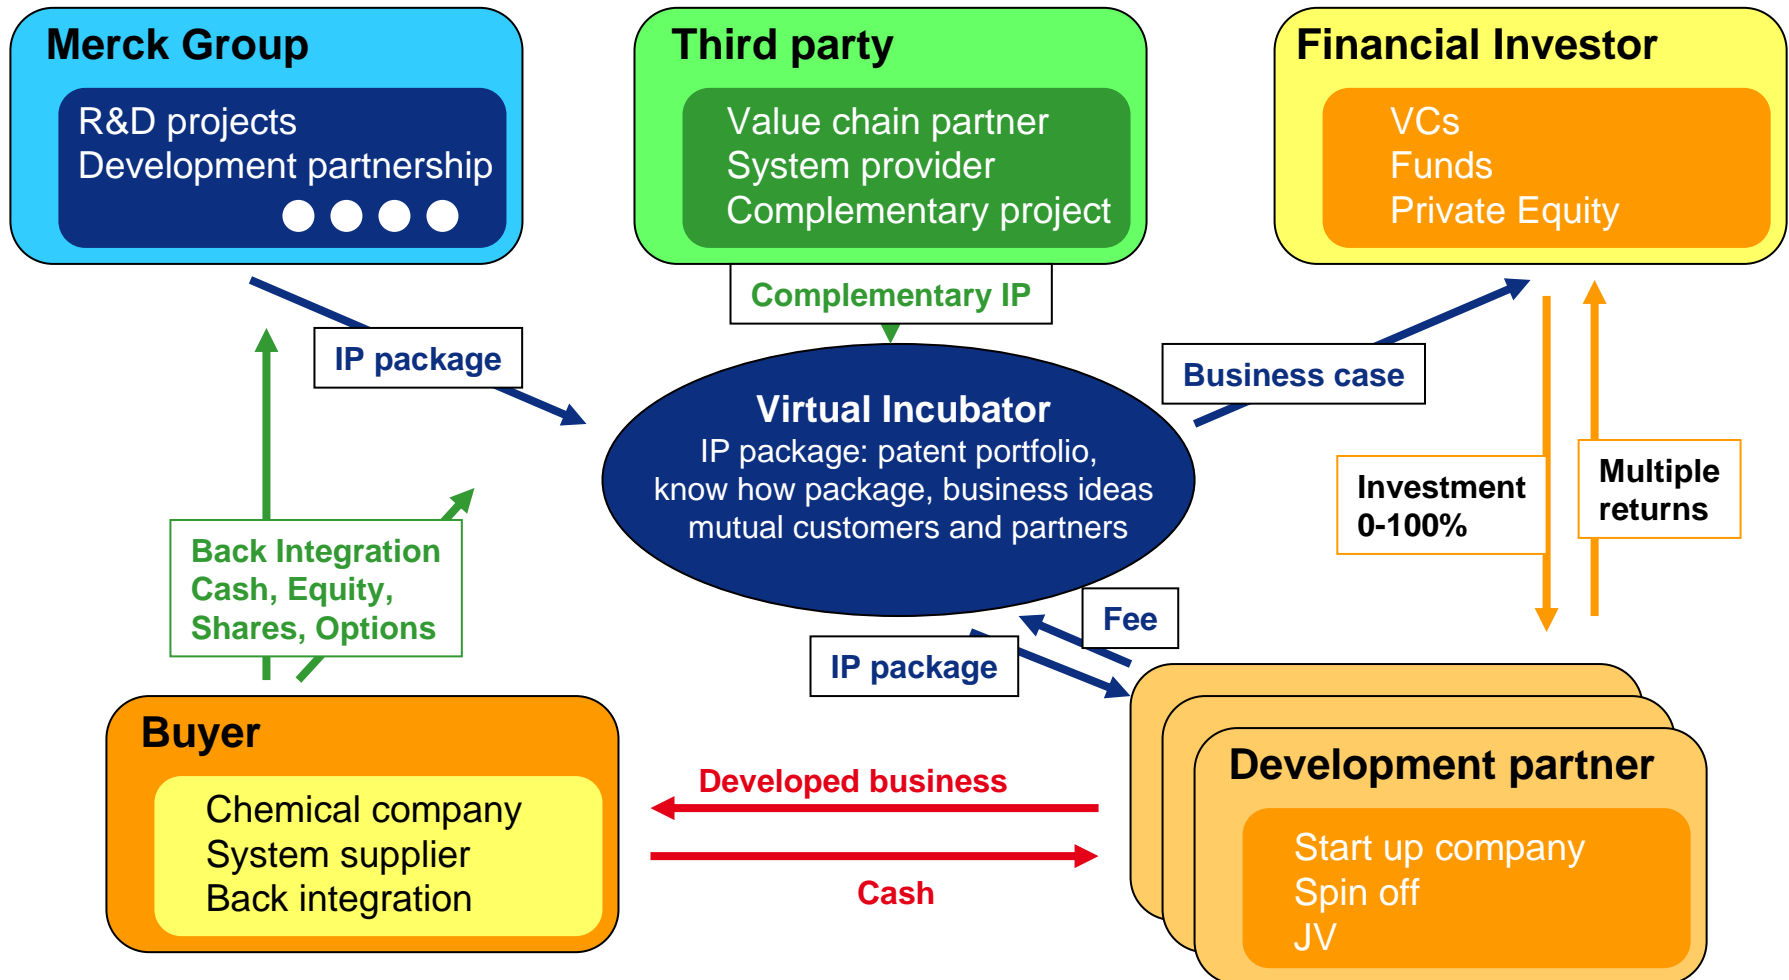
Merck Group

R&D projects
Development partnership

Third party

Value chain partner
System provider
Complementary project

Financial Investor

VCs
Funds
Private Equity

Complementary IP

IP package

Business case

Virtual Incubator
IP package: patent portfolio, know how package, business ideas mutual customers and partners

Investment
0-100%

Multiple
returns

Back Integration
Cash, Equity,
Shares, Options

Fee

IP package

Buyer

Chemical company
System supplier
Back integration

Developed business

Cash

Development partner

Start up company
Spin off
JV